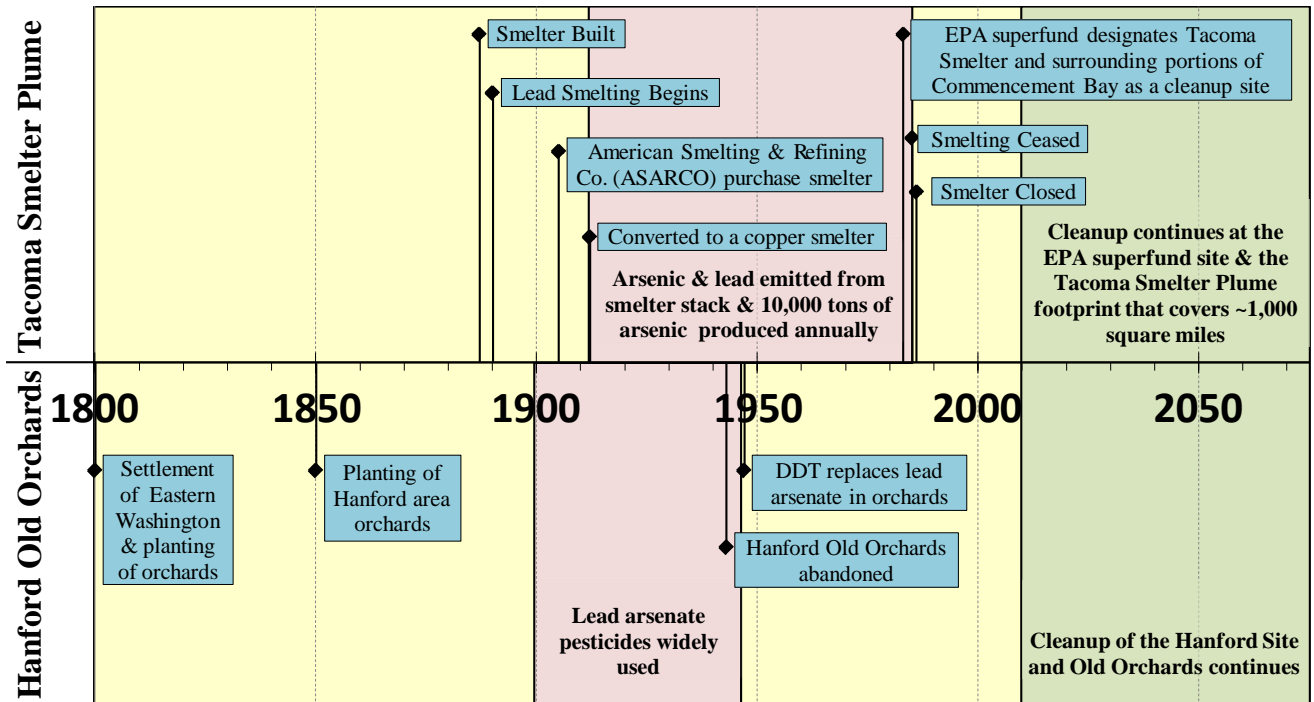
Tacoma Smelter Plume

Smelter Built

Lead Smelting Begins

American Smelting & Refining Co. (ASARCO) purchase smelter

Converted to a copper smelter

Arsenic & lead emitted from smelter stack & 10,000 tons of arsenic produced annually

EPA superfund designates Tacoma Smelter and surrounding portions of Commencement Bay as a cleanup site

Smelting Ceased

Smelter Closed

Cleanup continues at the EPA superfund site & the Tacoma Smelter Plume footprint that covers ~1,000 square miles

1800 1850 1900 1950 2000 2050

Hanford Old Orchards

Settlement of Eastern Washington & planting of orchards

Planting of Hanford area orchards

Lead arsenate pesticides widely used

DDT replaces lead arsenate in orchards

Hanford Old Orchards abandoned

Cleanup of the Hanford Site and Old Orchards continues